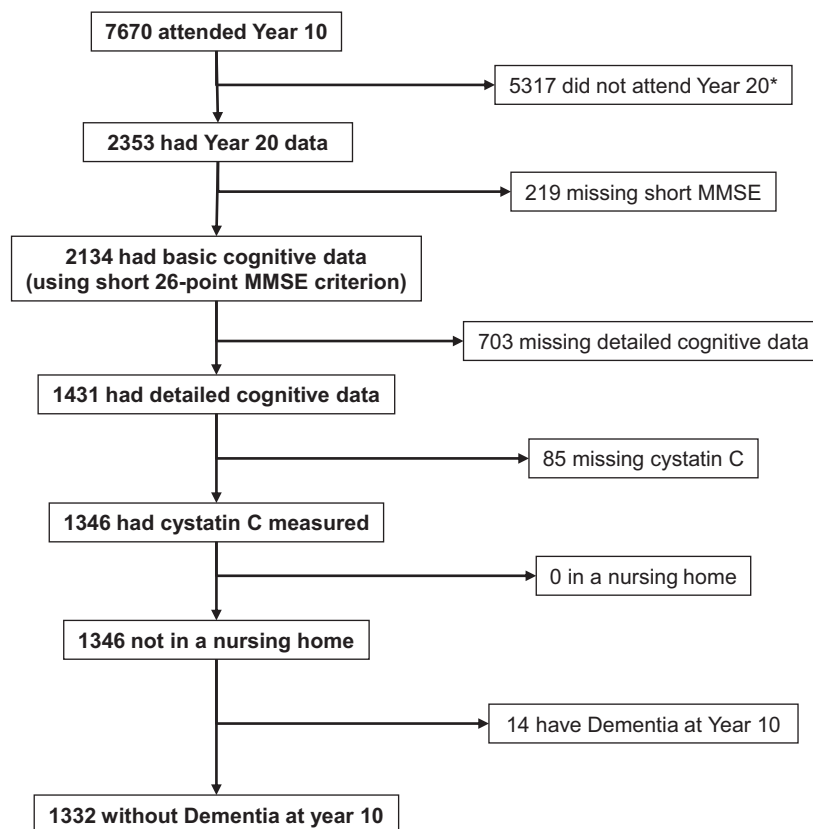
7670 attended Year 10

5317 did not attend Year 20*

2353 had Year 20 data

219 missing short MMSE

2134 had basic cognitive data (using short 26-point MMSE criterion)

703 missing detailed cognitive data

1431 had detailed cognitive data

85 missing cystatin C

1346 had cystatin C measured

0 in a nursing home

1346 not in a nursing home

14 have Dementia at Year 10

1332 without Dementia at year 10